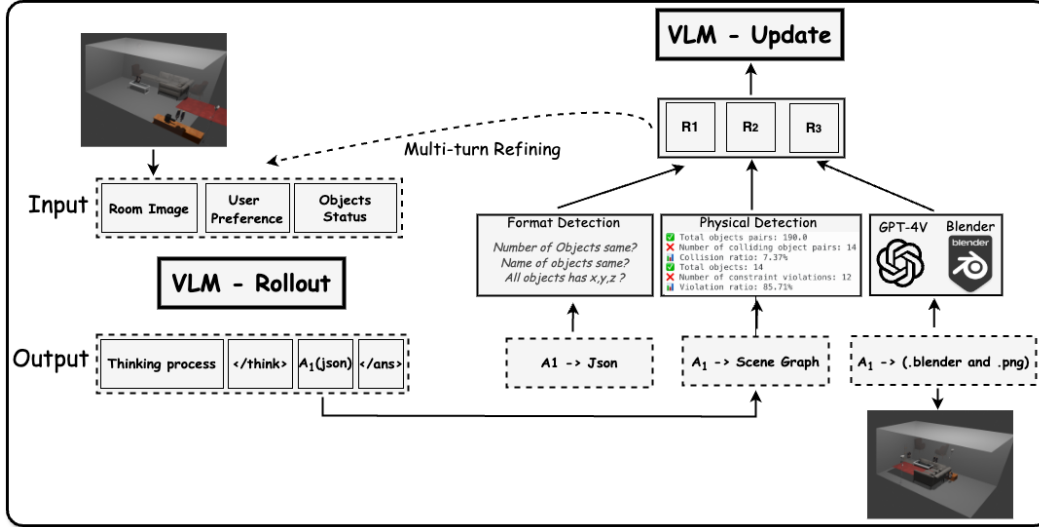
VLM - Update

R1 R2 R3

Multi-turn Refining

Input

Room Image

User Preference

Objects Status

VLM - Rollout

Output

Thinking process

</think>

$A_1$(json)

</ans>

Format Detection

Number of Objects same?
Name of objects same?
All objects has x,y,z ?

Physical Detection

Total objects pairs: 190.0
Number of colliding object pairs: 14
Collision ratio: 7.37%
Total objects: 14
Number of constraint violations: 12
Violation ratio: 85.71%

GPT-4V

Blender

blender

A1 -> Json

$A_1$ -> Scene Graph

$A_1$ -> (.blender and .png)